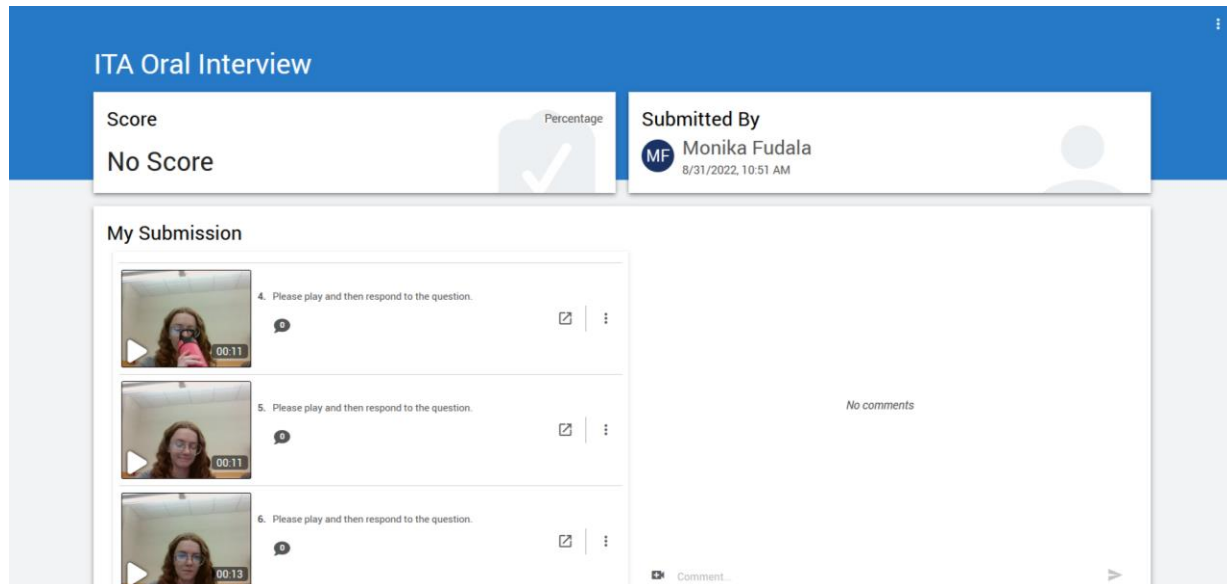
ITA Oral Interview

Score
Percentage
No Score

Submitted By
MF
Monika Fudala
8/31/2022, 10:51 AM

My Submission

00:11
4. Please play and then respond to the question.
0

00:11
5. Please play and then respond to the question.
0

00:13
6. Please play and then respond to the question.
0

No comments

Comment...